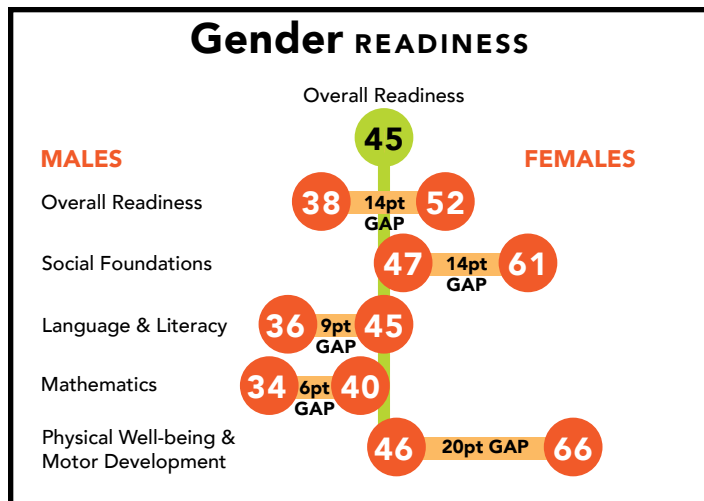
Gender READINESS

Overall Readiness

45

MALES

FEMALES

Overall Readiness 38 14pt GAP 52

Social Foundations 47 14pt GAP 61

Language & Literacy 36 9pt GAP 45

Mathematics 34 6pt GAP 40

Physical Well-being & Motor Development 46 20pt GAP 66